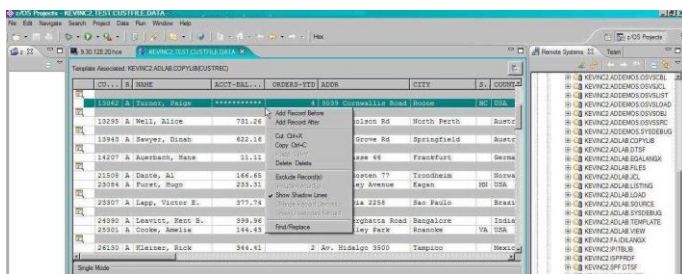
z/OS Projects - KEVINC2.TEST.CUSTFILE.DATA

File Edit Navigate Search Project Data Run Window Help

Hex

z/OS Projects

9.30.128.20.hos

KEVINC2.TEST.CUSTFILE.DATA

Remote Systems

Team

Template Associated: KEVINC2.ADLAB.COPYLIB(CUSTREC)

| CU... | R | NAME | ACCT-BAL... | ORDERS-YTD | ADDR | CITY | S. | COUNT |
|---|---|---|---|---|---|---|---|---|
| 13062 | A | Turner, Paige | *********** | 4 | 3039 Cornwallis Road | Boone | NC | USA |
| 13295 | A | Well, Alice | 751.26 | | olson Rd | North Perth | | Austr |
| 13945 | A | Sawyer, Dinah | 622.18 | | Grove Rd | Springfield | | Austr |
| 14207 | A | Auerbach, Hans | 11.11 | | sse 46 | Frankfurt | | Germa |
| 21508 | A | Dante, Al | 166.85 | | osten 77 | Trondheim | | Norwa |
| 23084 | A | Furst, Hugo | 233.31 | | ey Avenue | Eagan | MN | USA |
| 25307 | A | Lapp, Victor E. | 377.74 | | ina 2258 | Sao Paulo | | Brazi |
| 24390 | A | Leavitt, Kent B. | 398.96 | | rghatta Road | Bangalore | | India |
| 25301 | A | Cooke, Amelia | 144.43 | | iley Park | Roanoke | VA | USA |
| 26150 | A | Kleiner, Rick | 344.41 | 2 | Av. Hidalgo 3500 | Tampico | | Mexic |

Add Record Before
Add Record After
Cut Ctrl+X
Copy Ctrl+C
Paste Ctrl+V
Delete Delete
Exclude Record(s)
Show Shadow Lines
Find/Replace

Single Mode

KEVINC2.ADDEMOS.OSVSCBL
KEVINC2.ADDEMOS.OSVSJCL
KEVINC2.ADDEMOS.OSVSLIST
KEVINC2.ADDEMOS.OSVSLOAD
KEVINC2.ADDEMOS.OSVSOBJ
KEVINC2.ADDEMOS.OSVSSRC
KEVINC2.ADDEMOS.SYSDEBUG
KEVINC2.ADLAB.COPYLIB
KEVINC2.ADLAB.DTSF
KEVINC2.ADLAB.EQALANGX
KEVINC2.ADLAB.FILES
KEVINC2.ADLAB.JCL
KEVINC2.ADLAB.LISTING
KEVINC2.ADLAB.LOAD
KEVINC2.ADLAB.SOURCE
KEVINC2.ADLAB.SYSDEBUG
KEVINC2.ADLAB.TEMPLATE
KEVINC2.ADLAB.VIEWS
KEVINC2.FA.IDILANGX
KEVINC2.IPITBLIB
KEVINC2.ISPPROF
KEVINC2.SPF.DTSF